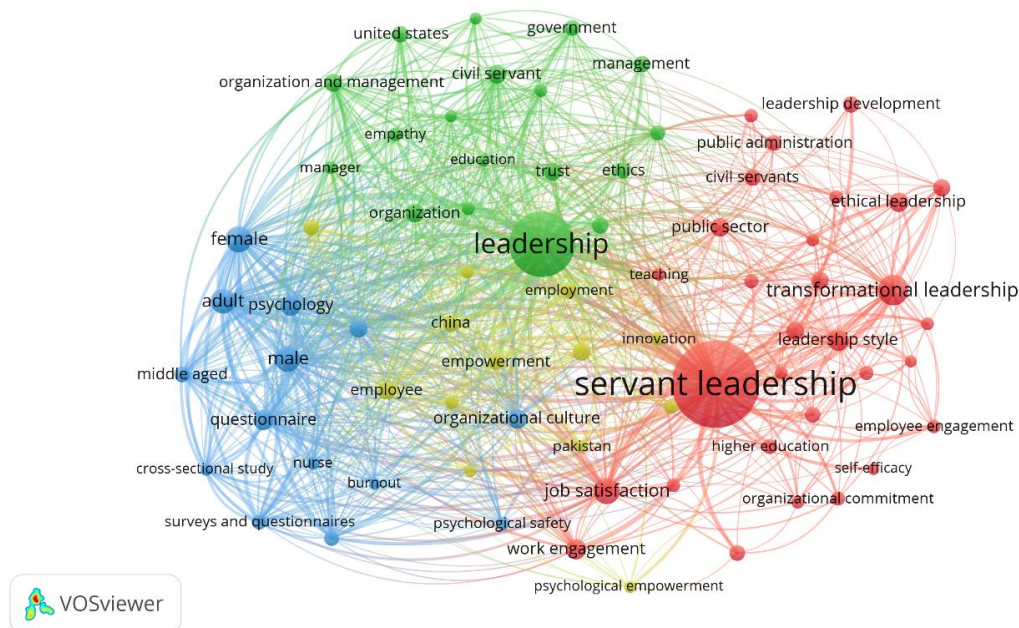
united states
government
management
organization and management
civil servant
leadership development
empathy
public administration
education
manager
trust
ethics
civil servants
ethical leadership
organization
public sector
female
leadership
teaching
transformational leadership
employment
adult
psychology
china
innovation
leadership style
male
empowerment
middle aged
servant leadership
employee
questionnaire
organizational culture
employee engagement
pakistan
higher education
cross-sectional study
nurse
self-efficacy
burnout
job satisfaction
organizational commitment
surveys and questionnaires
psychological safety
work engagement
psychological empowerment
VOSviewer